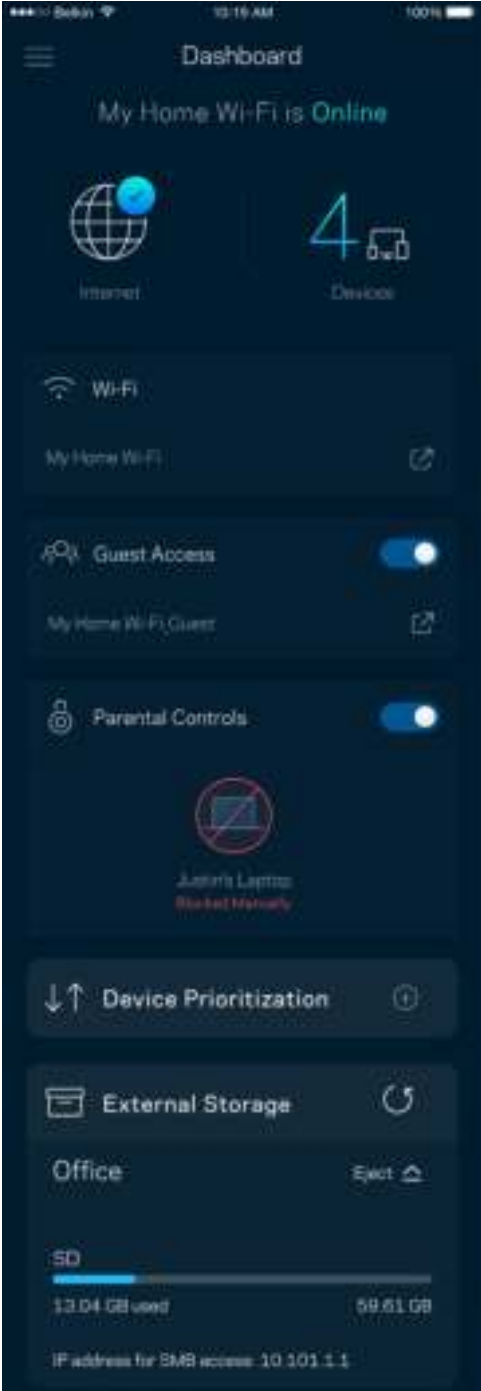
Belkin 10:16 AM 100%

Dashboard

My Home Wi-Fi is Online

Internet

4

Devices

Wi-Fi

My Home Wi-Fi

Guest Access

My Home Wi-Fi Guest

Parental Controls

Justin's Laptop
Blocked Manually

Device Prioritization

External Storage

Office

Eject

SD

13.04 GB used

59.61 GB

IP address for SMB access: 10.101.1.1